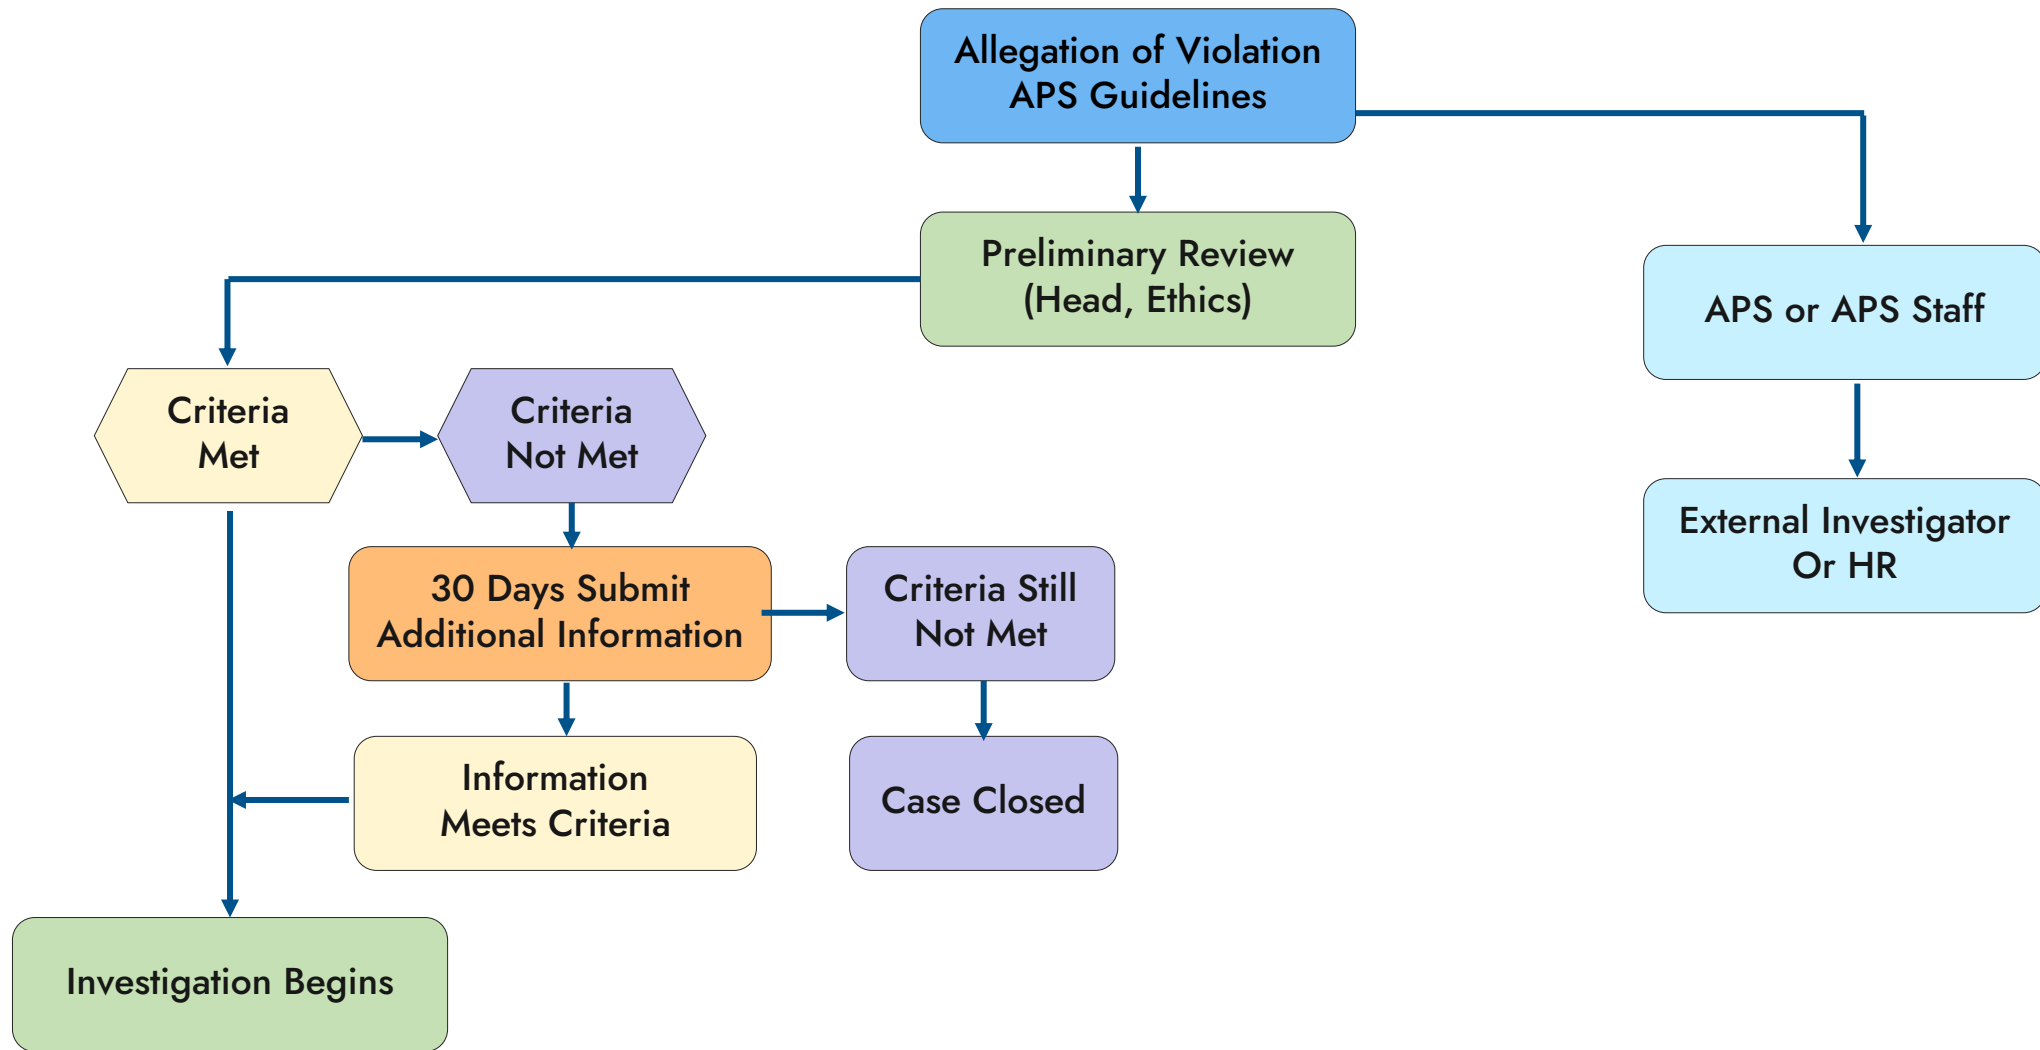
Allegation of Violation APS Guidelines

Preliminary Review (Head, Ethics)

APS or APS Staff

External Investigator Or HR

Criteria Met

Criteria Not Met

30 Days Submit Additional Information

Criteria Still Not Met

Information Meets Criteria

Case Closed

Investigation Begins